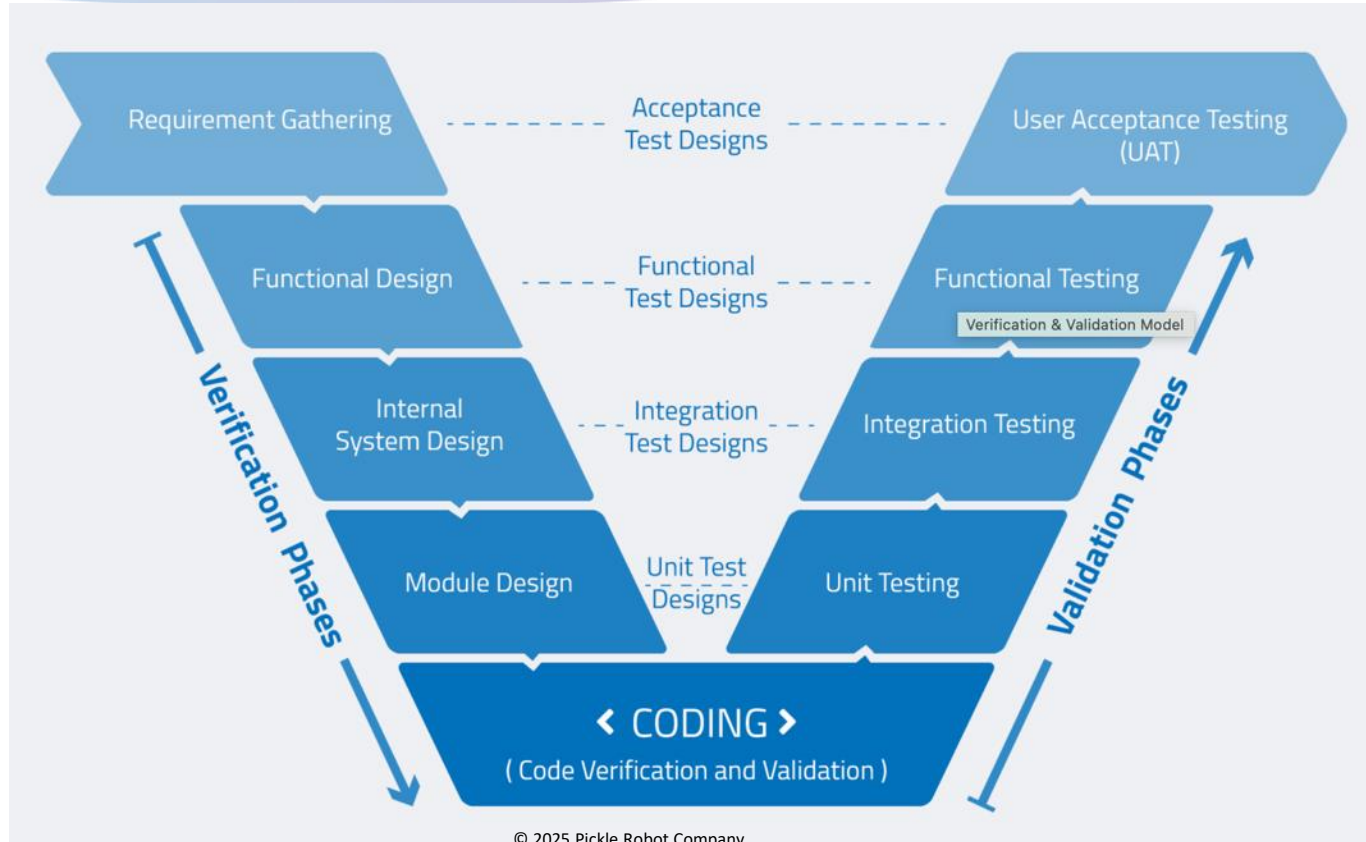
Requirement Gathering

Acceptance Test Designs

User Acceptance Testing (UAT)

Functional Design

Functional Test Designs

Functional Testing

Verification & Validation Model

Internal System Design

Integration Test Designs

Integration Testing

Module Design

Unit Test Designs

Unit Testing

Verification Phases

Validation Phases

< CODING >
( Code Verification and Validation )

© 2025 Pickle Robot Company